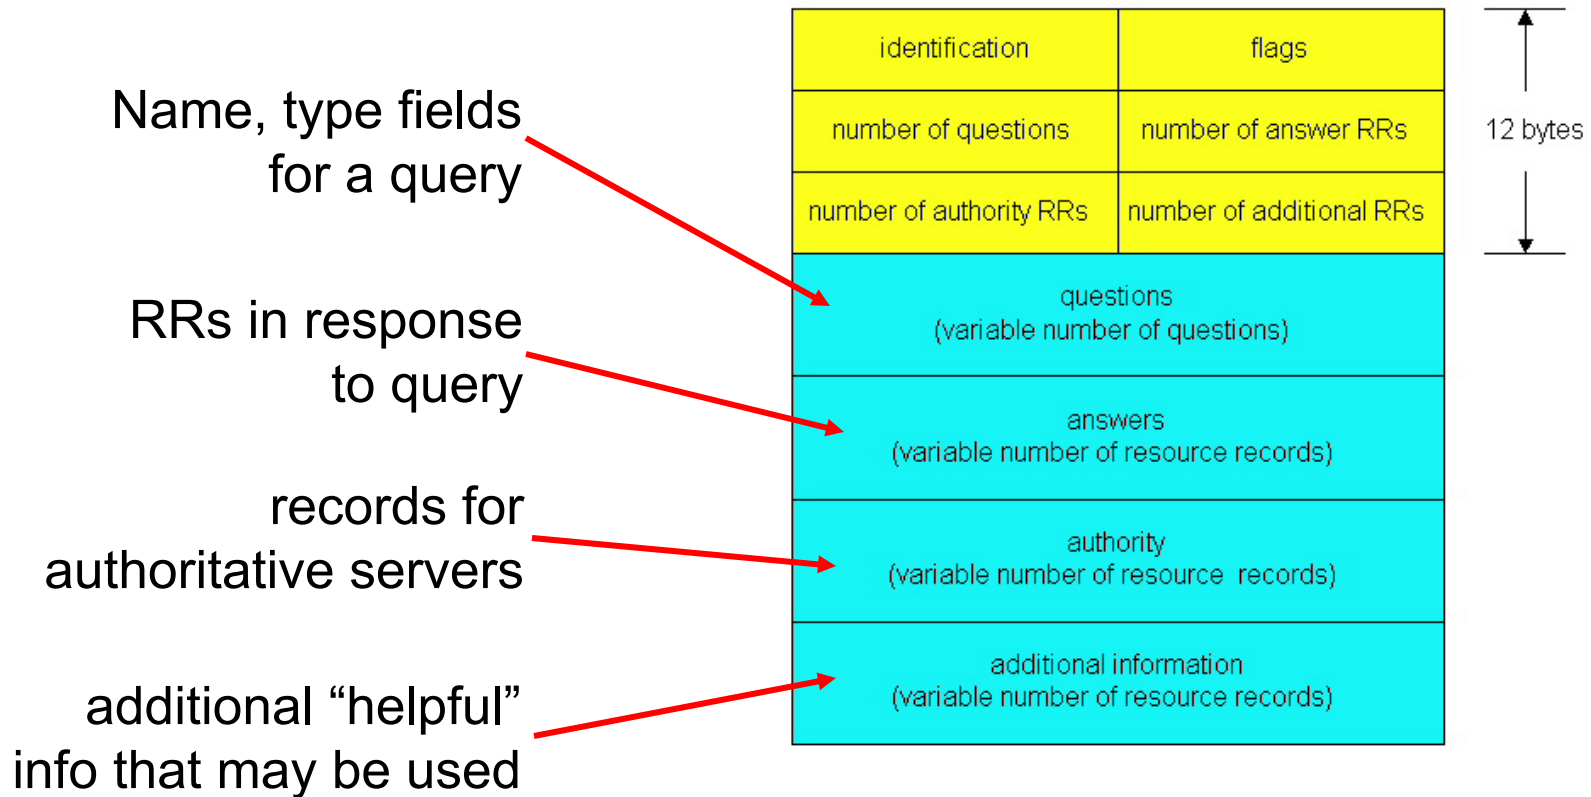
Name, type fields for a query

RRs in response to query

records for authoritative servers

additional “helpful” info that may be used

| identification | flags |
|---|---|
| number of questions | number of answer RRs |
| number of authority RRs | number of additional RRs |

12 bytes

questions
(variable number of questions)

answers
(variable number of resource records)

authority
(variable number of resource records)

additional information
(variable number of resource records)